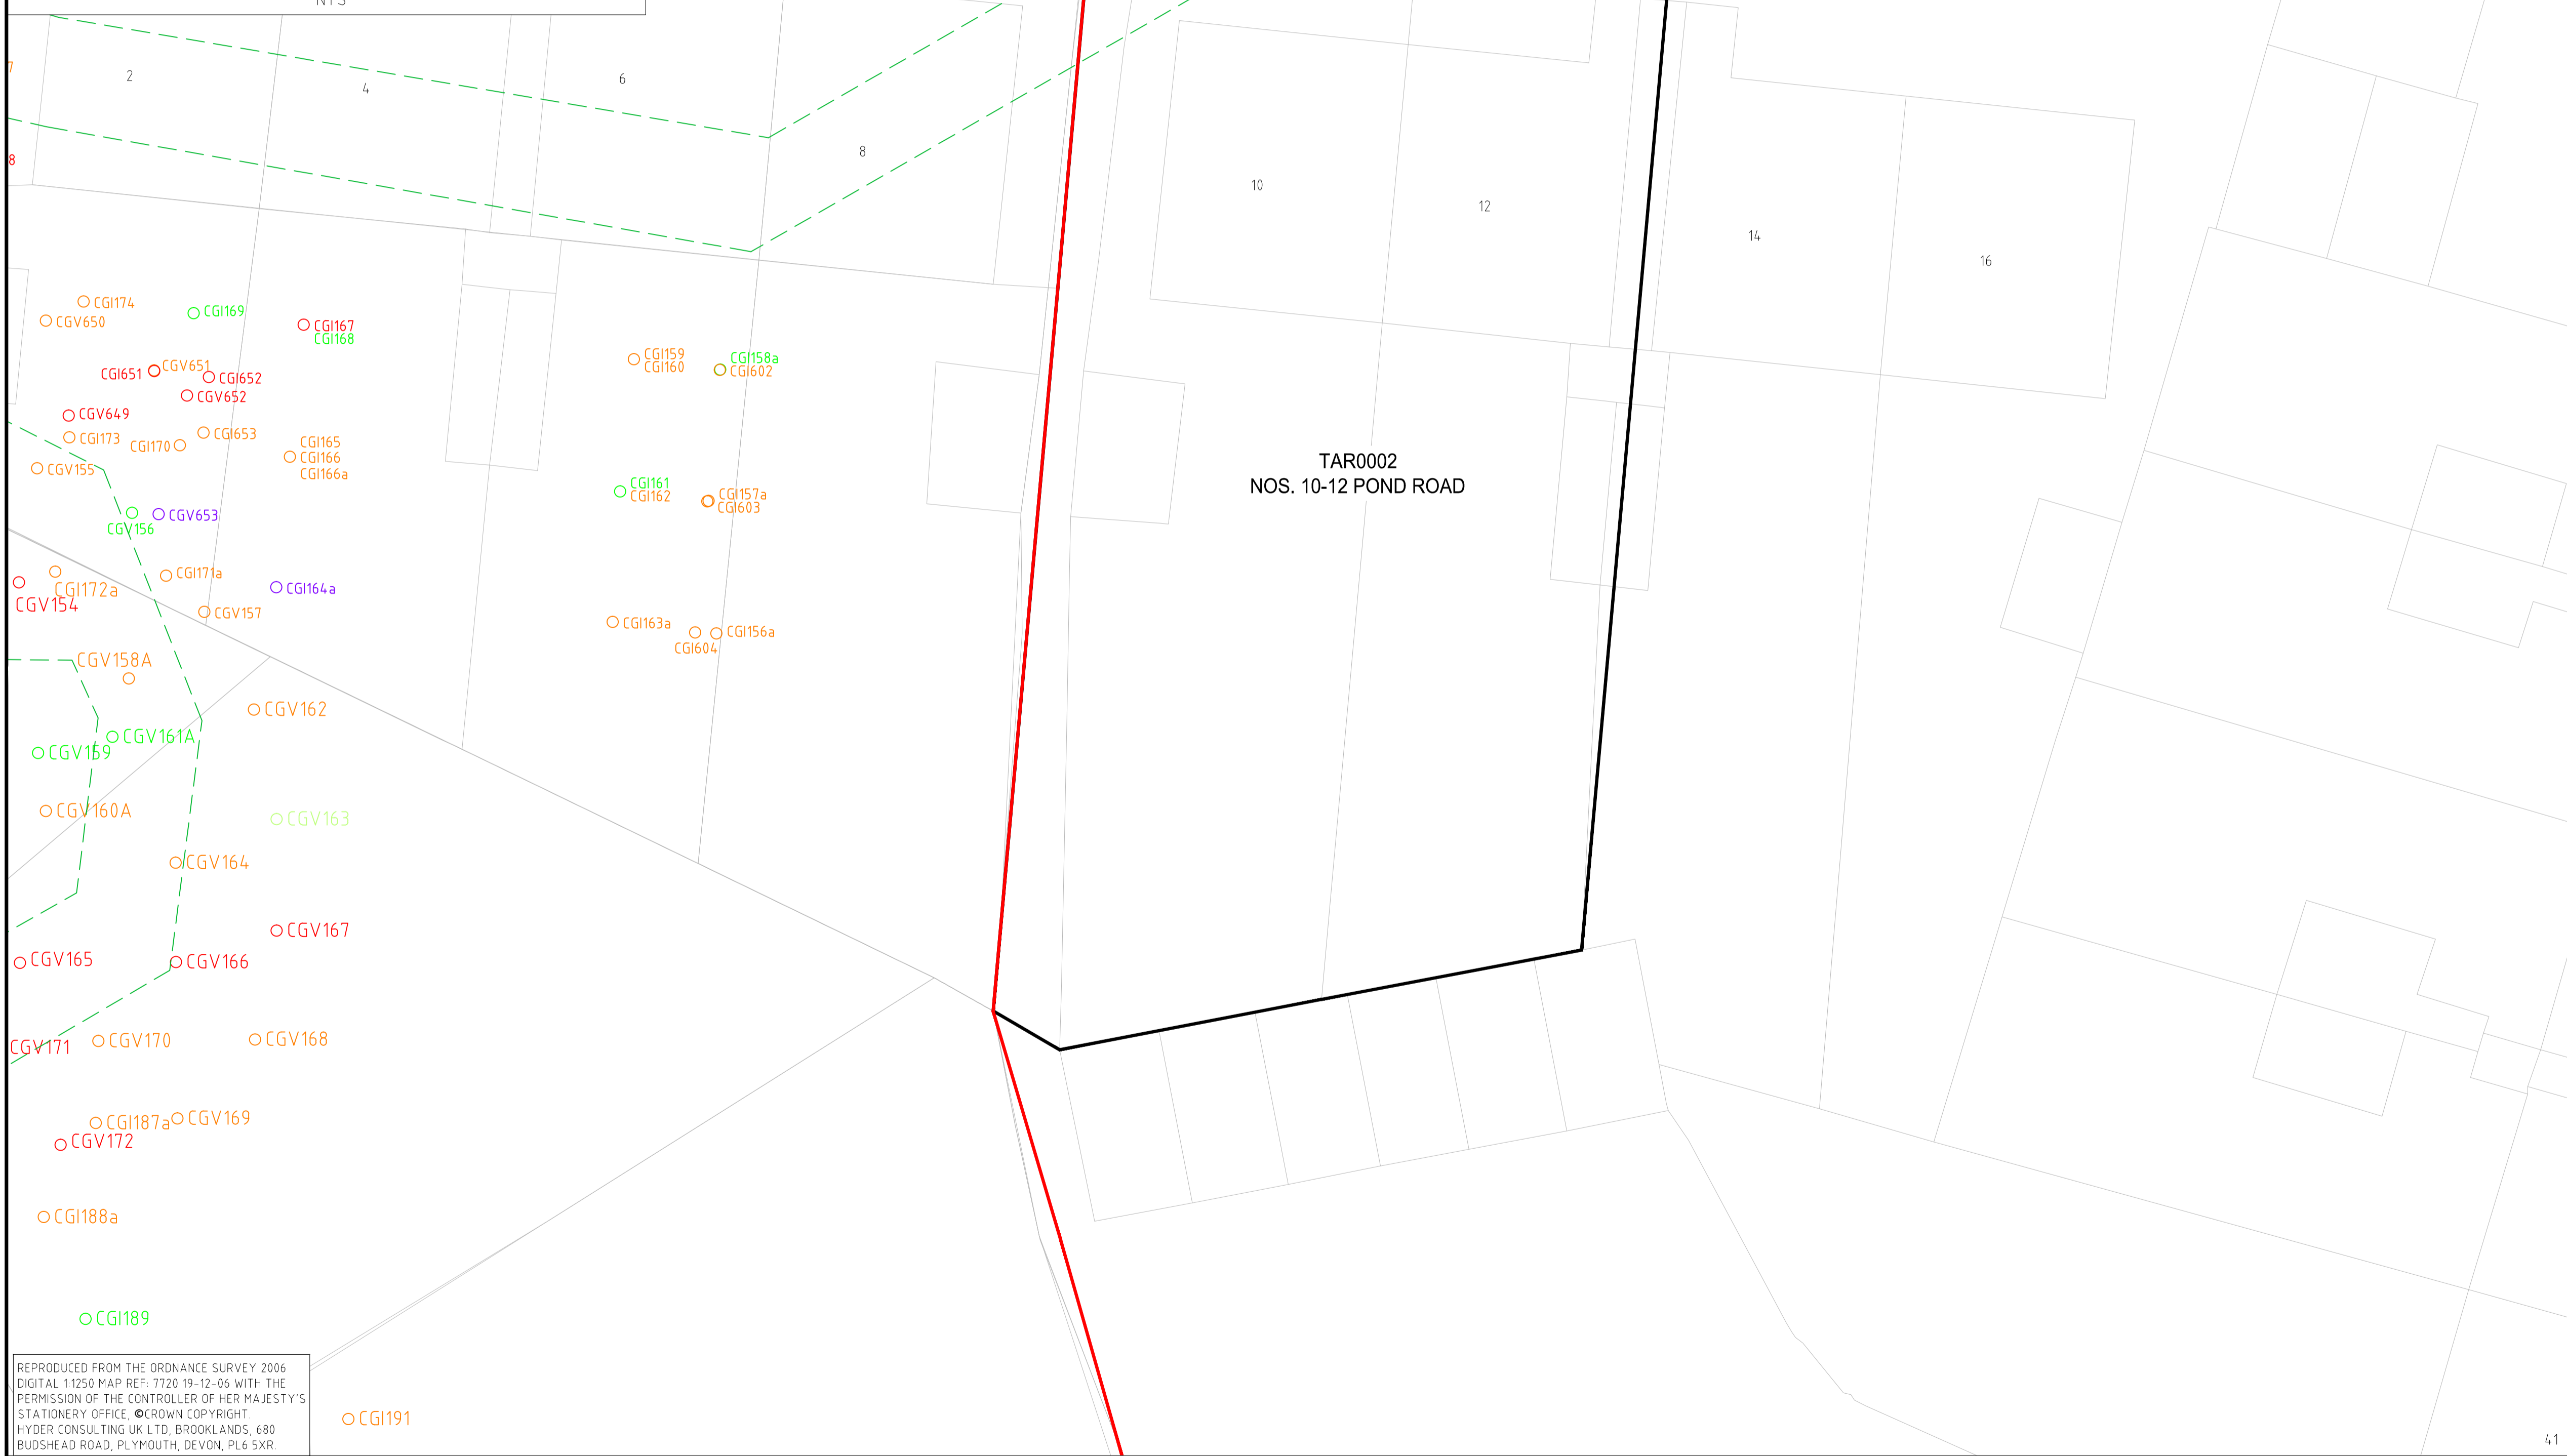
NTS

7
8

2
4
6
8
10
12
14
16

CGI174
CGV650
CGI169
CGI167
CGI168
CGI651
CGV651
CGI652
CGV652
CGV649
CGI173
CGI170
CGI653
CGI165
CGI166
CGI166a
CGV155
CGV156
CGV653
CGI172a
CGV154
CGI171a
CGI164a
CGV157
CGV158A
CGV162
CGV159
CGV161A
CGV160A
CGV163
CGV164
CGV167
CGV165
CGV166
CGV171
CGV170
CGV168
CGI187a
CGV169
CGV172
CGI188a
CGI189
CGI191

CGI159
CGI160
CGI158a
CGI602
CGI161
CGI162
CGI157a
CGI603
CGI163a
CGI156a
CGI604

TAR0002
NOS. 10-12 POND ROAD

REPRODUCED FROM THE ORDNANCE SURVEY 2006 DIGITAL 1:1250 MAP REF: 7720 19-12-06 WITH THE PERMISSION OF THE CONTROLLER OF HER MAJESTY'S STATIONERY OFFICE, ©CROWN COPYRIGHT.
HYDER CONSULTING UK LTD, BROOKLANDS, 680 BUDSHEAD ROAD, PLYMOUTH, DEVON, PL6 5XR.

41